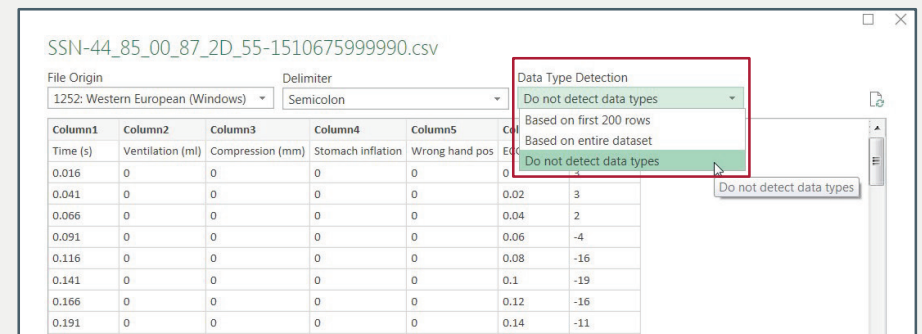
SSN-44_85_00_87_2D_55-1510675999990.csv

File Origin
1252: Western European (Windows)

Delimiter
Semicolon

Data Type Detection
Do not detect data types

Based on first 200 rows
Based on entire dataset
Do not detect data types

Do not detect data types

| Column1 | Column2 | Column3 | Column4 | Column5 | Col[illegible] | |
|---|---|---|---|---|---|---|
| Time (s) | Ventilation (ml) | Compression (mm) | Stomach inflation | Wrong hand pos | EC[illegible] | |
| 0.016 | 0 | 0 | 0 | 0 | 0 | 3 |
| 0.041 | 0 | 0 | 0 | 0 | 0.02 | 3 |
| 0.066 | 0 | 0 | 0 | 0 | 0.04 | 2 |
| 0.091 | 0 | 0 | 0 | 0 | 0.06 | -4 |
| 0.116 | 0 | 0 | 0 | 0 | 0.08 | -16 |
| 0.141 | 0 | 0 | 0 | 0 | 0.1 | -19 |
| 0.166 | 0 | 0 | 0 | 0 | 0.12 | -16 |
| 0.191 | 0 | 0 | 0 | 0 | 0.14 | -11 |